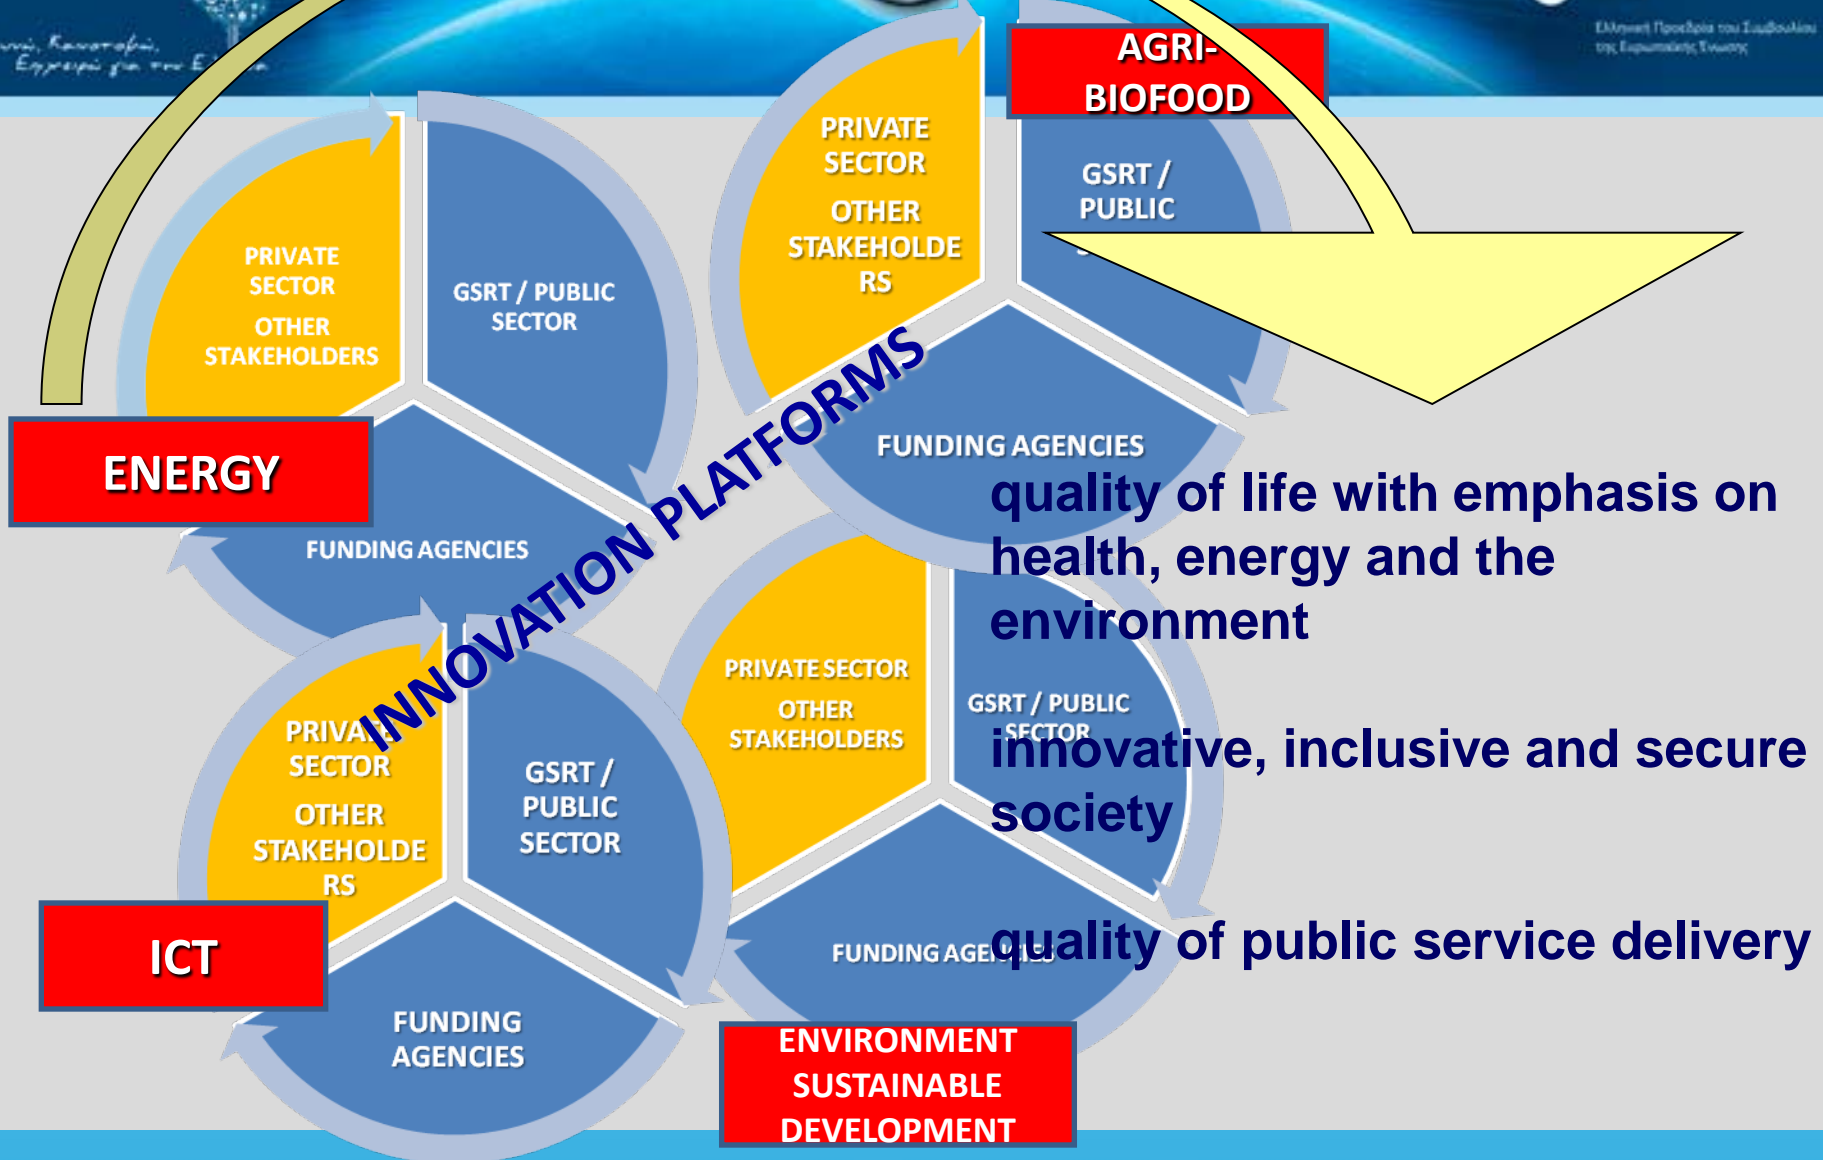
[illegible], Καινοτομία, Επιχειρεί για την Ε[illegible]

Ελληνική Προεδρία του Συμβουλίου της Ευρωπαϊκής Ένωσης

AGRI-BIOFOOD

PRIVATE SECTOR
OTHER STAKEHOLDERS

GSRT / PUBLIC

FUNDING AGENCIES

PRIVATE SECTOR
OTHER STAKEHOLDERS

GSRT / PUBLIC SECTOR

ENERGY

FUNDING AGENCIES

INNOVATION PLATFORMS

quality of life with emphasis on health, energy and the environment

PRIVATE SECTOR
OTHER STAKEHOLDERS

GSRT / PUBLIC SECTOR

innovative, inclusive and secure society

PRIVATE SECTOR
OTHER STAKEHOLDERS

GSRT / PUBLIC SECTOR

ICT

FUNDING AGENCIES

FUNDING AGENCIES

quality of public service delivery

ENVIRONMENT SUSTAINABLE DEVELOPMENT